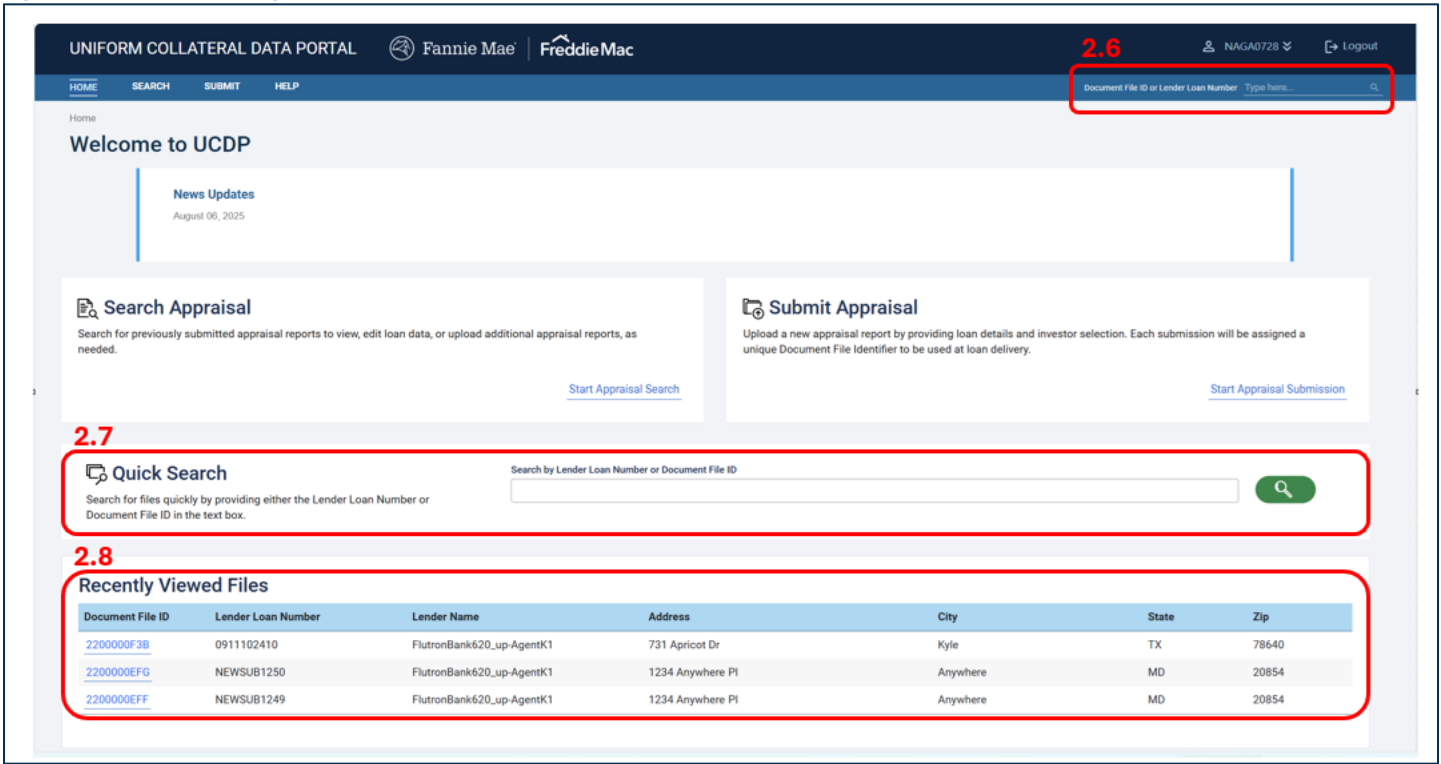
UNIFORM COLLATERAL DATA PORTAL

Fannie Mae

Freddie Mac

2.6

NAGA0728

Logout

HOME SEARCH SUBMIT HELP

Document File ID or Lender Loan Number Type here...

Home

Welcome to UCDP

News Updates

August 06, 2025

Search Appraisal

Search for previously submitted appraisal reports to view, edit loan data, or upload additional appraisal reports, as needed.

Start Appraisal Search

Submit Appraisal

Upload a new appraisal report by providing loan details and investor selection. Each submission will be assigned a unique Document File Identifier to be used at loan delivery.

Start Appraisal Submission

2.7

Quick Search

Search for files quickly by providing either the Lender Loan Number or Document File ID in the text box.

Search by Lender Loan Number or Document File ID

2.8

Recently Viewed Files

| Document File ID | Lender Loan Number | Lender Name | Address | City | State | Zip |
|---|---|---|---|---|---|---|
| 2200000F3B | 0911102410 | FlutronBank620_up-AgentK1 | 731 Apricot Dr | Kyle | TX | 78640 |
| 2200000EFG | NEWSUB1250 | FlutronBank620_up-AgentK1 | 1234 Anywhere Pl | Anywhere | MD | 20854 |
| 2200000EFF | NEWSUB1249 | FlutronBank620_up-AgentK1 | 1234 Anywhere Pl | Anywhere | MD | 20854 |